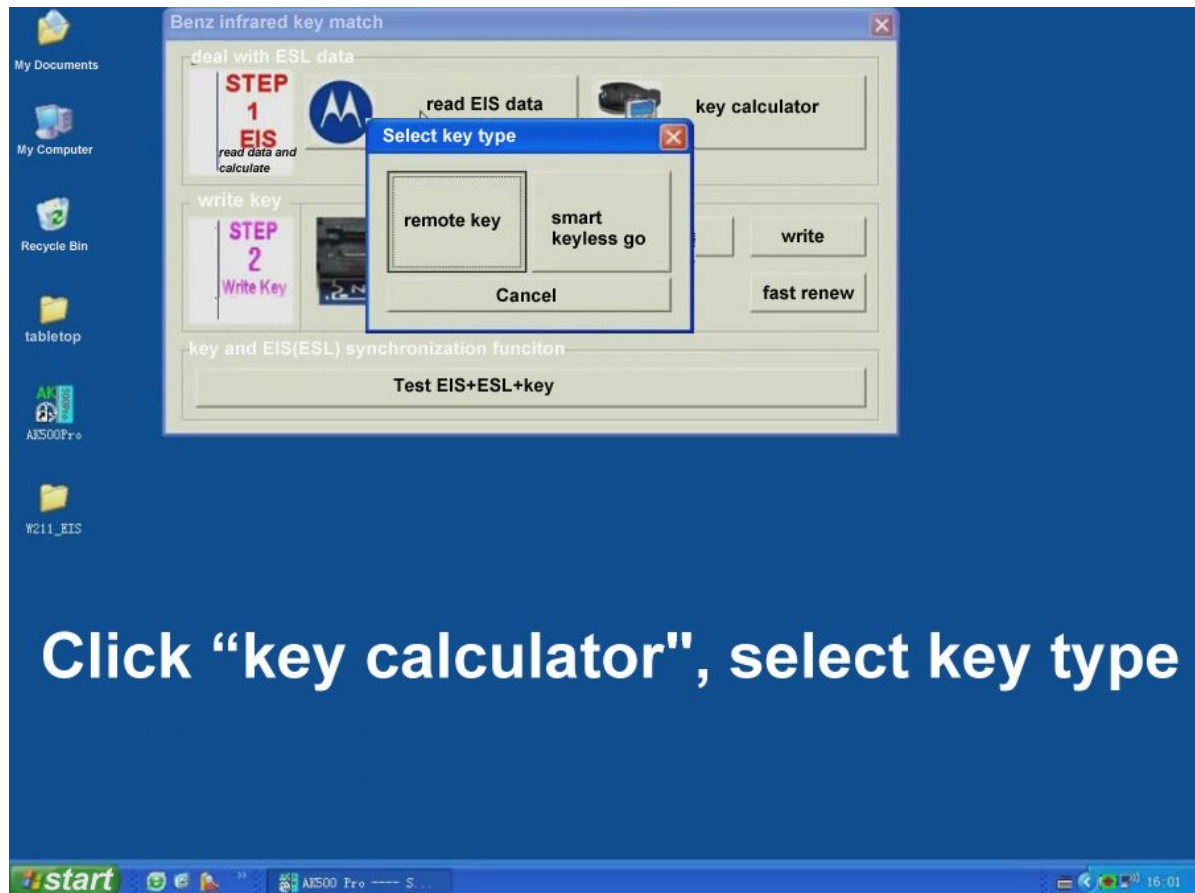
My Documents

My Computer

Recycle Bin

tabletop

AK500Pro

W211_EIS

Benz infrared key match

deal with ESL data

STEP 1 EIS read data and calculate

read EIS data

key calculator

Select key type

remote key

smart keyless go

Cancel

write key

STEP 2 Write Key

write

fast renew

key and EIS(ESL) synchronization funciton

Test EIS+ESL+key

Click “key calculator", select key type

start

AK500 Pro ---- S...

16:01